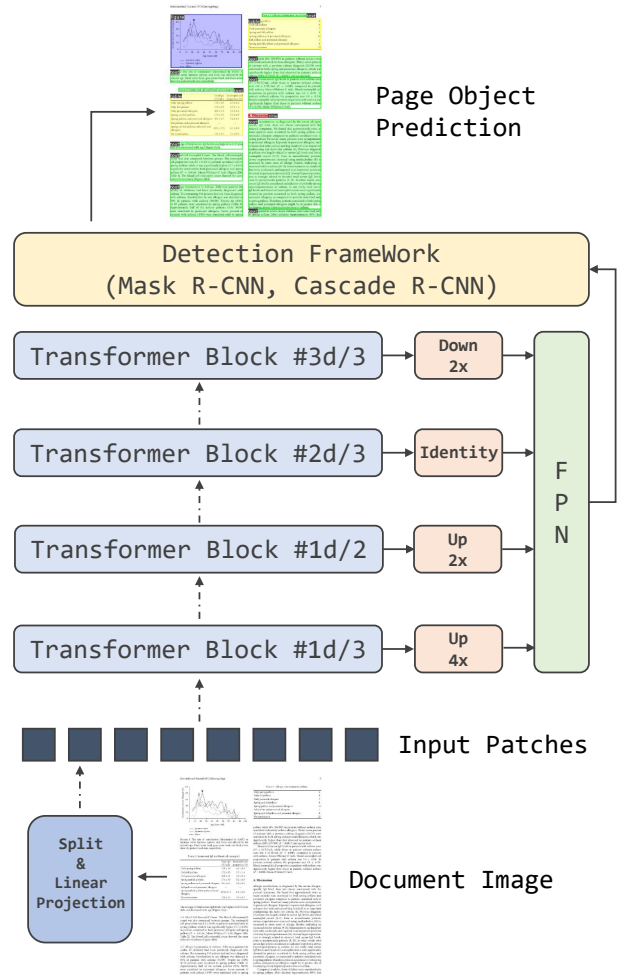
Page Object Prediction

Detection FrameWork
(Mask R-CNN, Cascade R-CNN)

Transformer Block #3d/3

Down 2x

Transformer Block #2d/3

Identity

Transformer Block #1d/2

Up 2x

Transformer Block #1d/3

Up 4x

F P N

Input Patches

Split & Linear Projection

Document Image